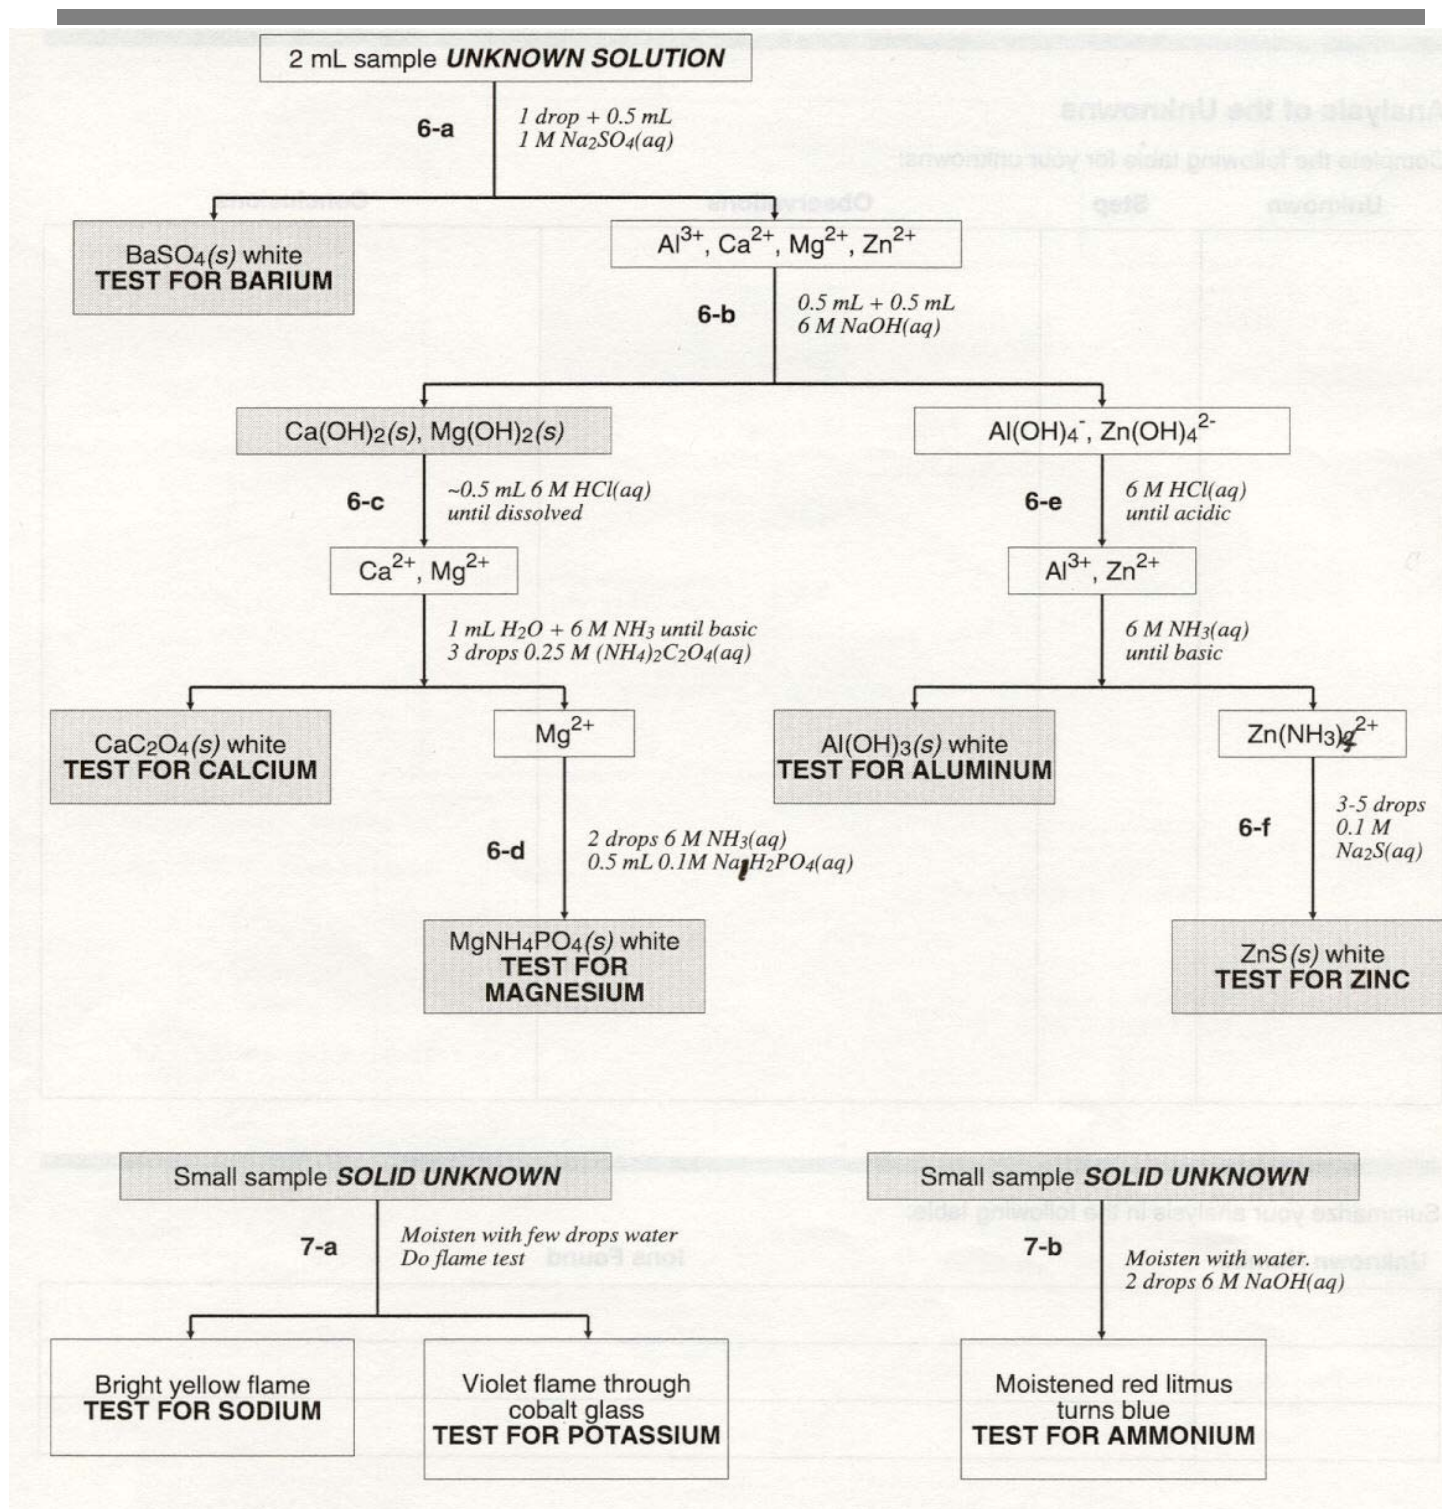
2 mL sample **UNKNOWN SOLUTION**

6-a

1 drop + 0.5 mL
1 M $Na_2SO_4(aq)$

$BaSO_4(s)$ white
TEST FOR BARIUM

$Al^{3+}$, $Ca^{2+}$, $Mg^{2+}$, $Zn^{2+}$

6-b

0.5 mL + 0.5 mL
6 M NaOH(aq)

$Ca(OH)_2(s)$, $Mg(OH)_2(s)$

6-c

~0.5 mL 6 M HCl(aq)
until dissolved

$Ca^{2+}$, $Mg^{2+}$

1 mL $H_2O$ + 6 M $NH_3$ until basic
3 drops 0.25 M $(NH_4)_2C_2O_4(aq)$

$CaC_2O_4(s)$ white
TEST FOR CALCIUM

$Mg^{2+}$

6-d

2 drops 6 M $NH_3(aq)$
0.5 mL 0.1M $Na_2HPO_4(aq)$

$MgNH_4PO_4(s)$ white
TEST FOR MAGNESIUM

$Al(OH)_4^-$, $Zn(OH)_4^{2-}$

6-e

6 M HCl(aq)
until acidic

$Al^{3+}$, $Zn^{2+}$

6 M $NH_3(aq)$
until basic

$Al(OH)_3(s)$ white
TEST FOR ALUMINUM

$Zn(NH_3)_4^{2+}$

6-f

3-5 drops
0.1 M
$Na_2S(aq)$

ZnS(s) white
TEST FOR ZINC

Small sample **SOLID UNKNOWN**

7-a

Moisten with few drops water
Do flame test

Bright yellow flame
TEST FOR SODIUM

Violet flame through cobalt glass
TEST FOR POTASSIUM

Small sample **SOLID UNKNOWN**

7-b

Moisten with water.
2 drops 6 M NaOH(aq)

Moistened red litmus turns blue
TEST FOR AMMONIUM